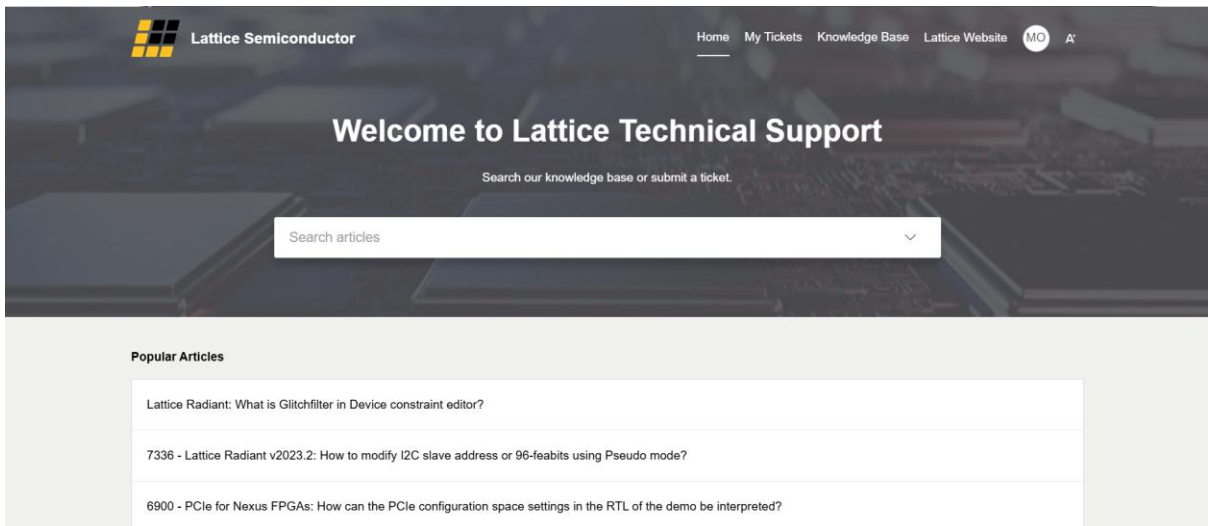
Lattice Semiconductor

Home My Tickets Knowledge Base Lattice Website MO A'

Welcome to Lattice Technical Support

Search our knowledge base or submit a ticket.

Search articles

Popular Articles

Lattice Radiant: What is Glitchfilter in Device constraint editor?

7336 - Lattice Radiant v2023.2: How to modify I2C slave address or 96-feabits using Pseudo mode?

6900 - PCIe for Nexus FPGAs: How can the PCIe configuration space settings in the RTL of the demo be interpreted?